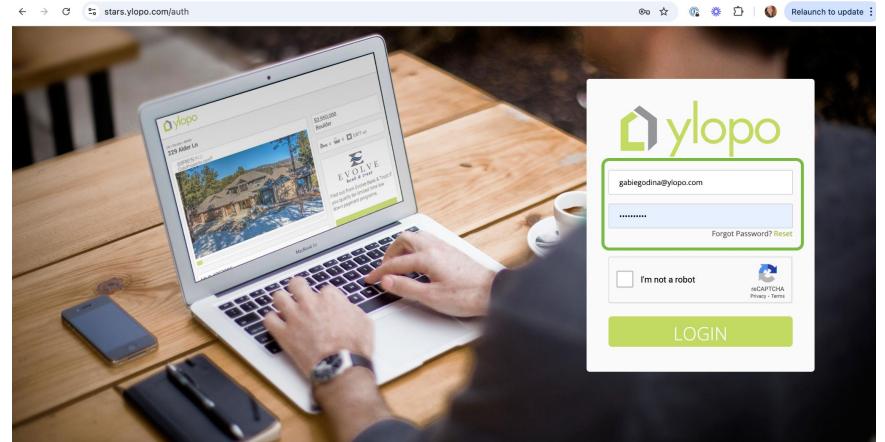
stars.ylopo.com/auth

Relaunch to update

ylopo

225 Alder Ln

$3,000,000
Boulder

EVOLVE

MacBook Air

ylopo

gabiegodina@ylopo.com

•••••••••••

Forgot Password? Reset

I'm not a robot

reCAPTCHA
Privacy - Terms

LOGIN